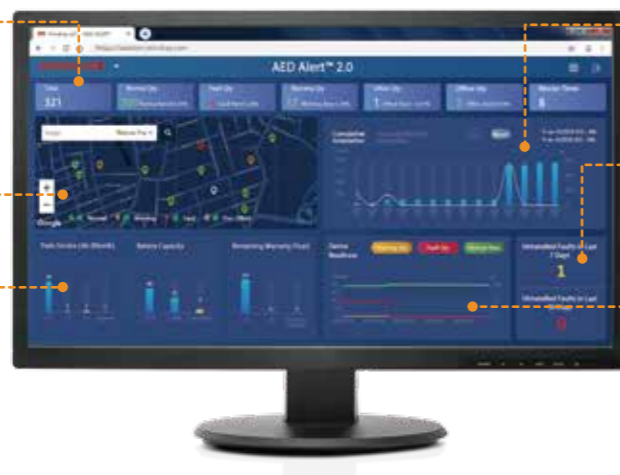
AED Alert™ 2.0

Total
321

Normal Qty

Fault Qty

Warning Qty

Offline Qty

Offline Qty

Monitor Timer
8

Google

Cumulative

Pads Expiry (By Month)

Battery Capacity

Remaining Warranty (Year)

Device Readiness

Warning Qty

Fault Qty

Normal Qty

Unhandled Faults in Last 7 Days
1

Unhandled Faults in Last 30 Days
0